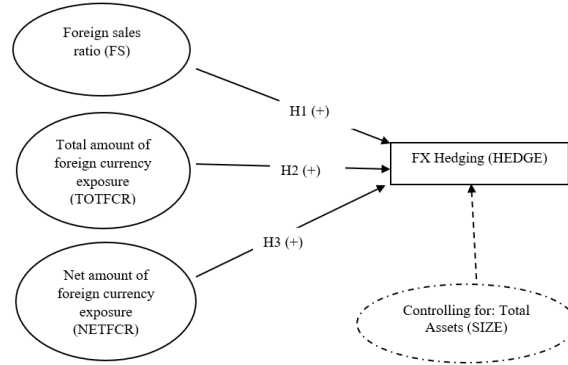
Foreign sales ratio (FS)

H1 (+)

Total amount of foreign currency exposure (TOTFCR)

H2 (+)

FX Hedging (HEDGE)

H3 (+)

Net amount of foreign currency exposure (NETFCR)

Controlling for: Total Assets (SIZE)